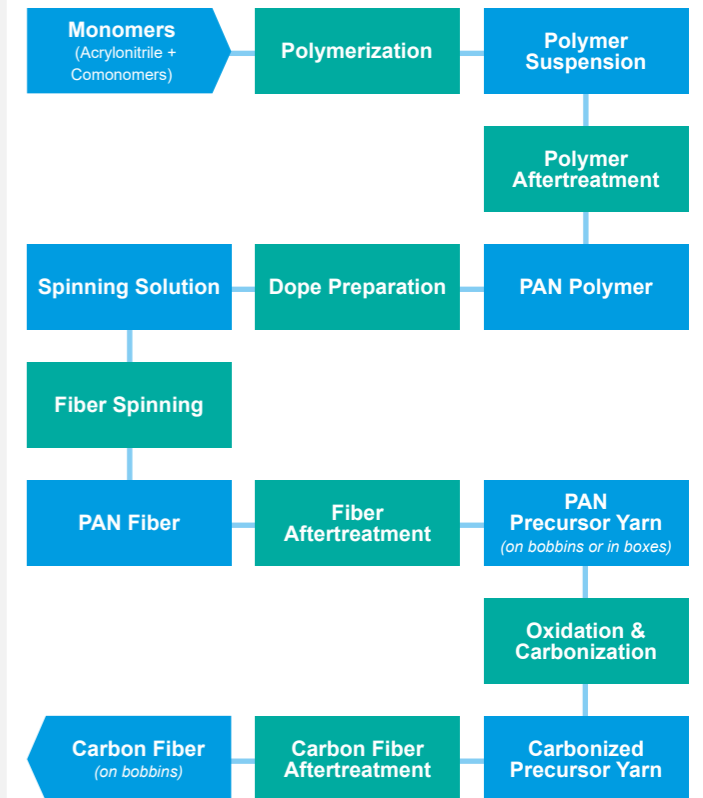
Monomers
(Acrylonitrile + Comonomers)

Polymerization

Polymer Suspension

Polymer Aftertreatment

PAN Polymer

Dope Preparation

Spinning Solution

Fiber Spinning

PAN Fiber

Fiber Aftertreatment

PAN Precursor Yarn
(on bobbins or in boxes)

Oxidation & Carbonization

Carbonized Precursor Yarn

Carbon Fiber Aftertreatment

Carbon Fiber
(on bobbins)